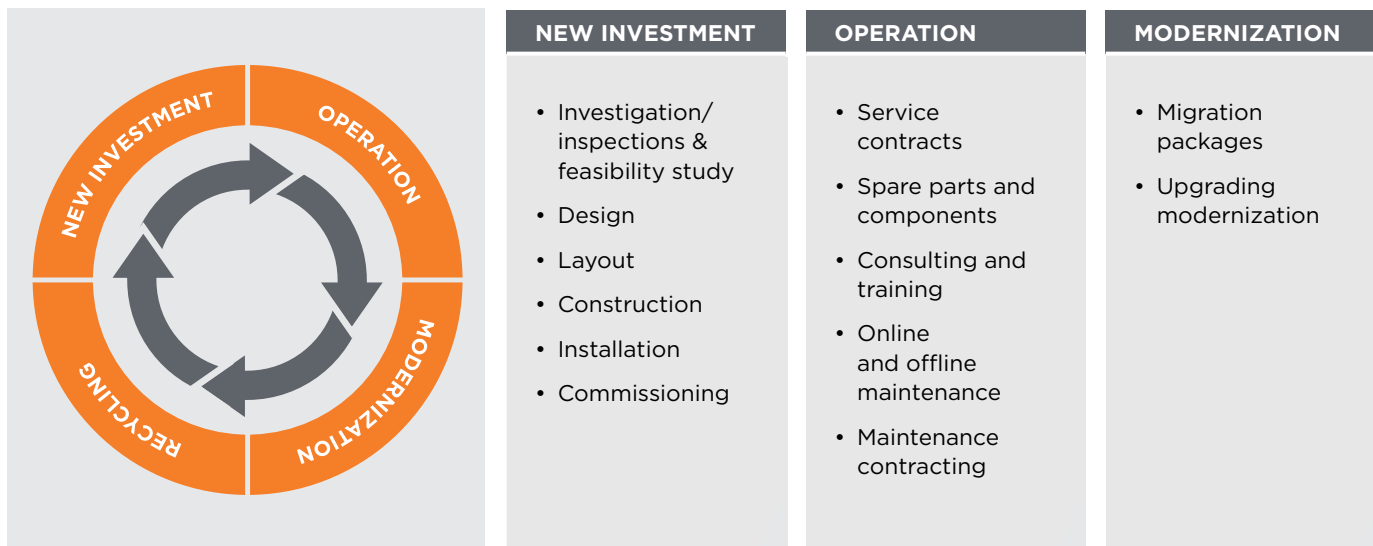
NEW INVESTMENT
OPERATION
MODERNIZATION
RECYCLING

NEW INVESTMENT

- Investigation/ inspections & feasibility study
- Design
- Layout
- Construction
- Installation
- Commissioning

OPERATION

- Service contracts
- Spare parts and components
- Consulting and training
- Online and offline maintenance
- Maintenance contracting

MODERNIZATION

- Migration packages
- Upgrading modernization